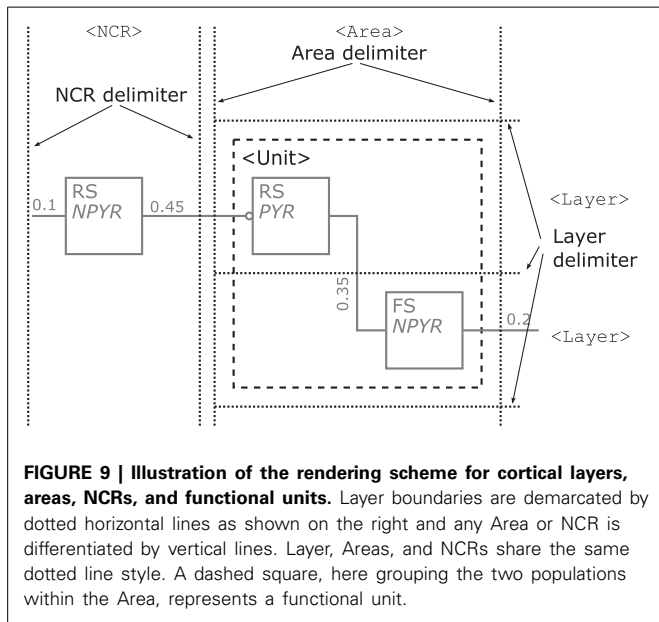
<NCR>

<Area>

Area delimiter

NCR delimiter

<Unit>

0.1

RS
*NPYR*

0.45

RS
*PYR*

<Layer>

Layer delimiter

0.35

FS
*NPYR*

0.2

<Layer>

**FIGURE 9 | Illustration of the rendering scheme for cortical layers, areas, NCRs, and functional units.** Layer boundaries are demarcated by dotted horizontal lines as shown on the right and any Area or NCR is differentiated by vertical lines. Layer, Areas, and NCRs share the same dotted line style. A dashed square, here grouping the two populations within the Area, represents a functional unit.